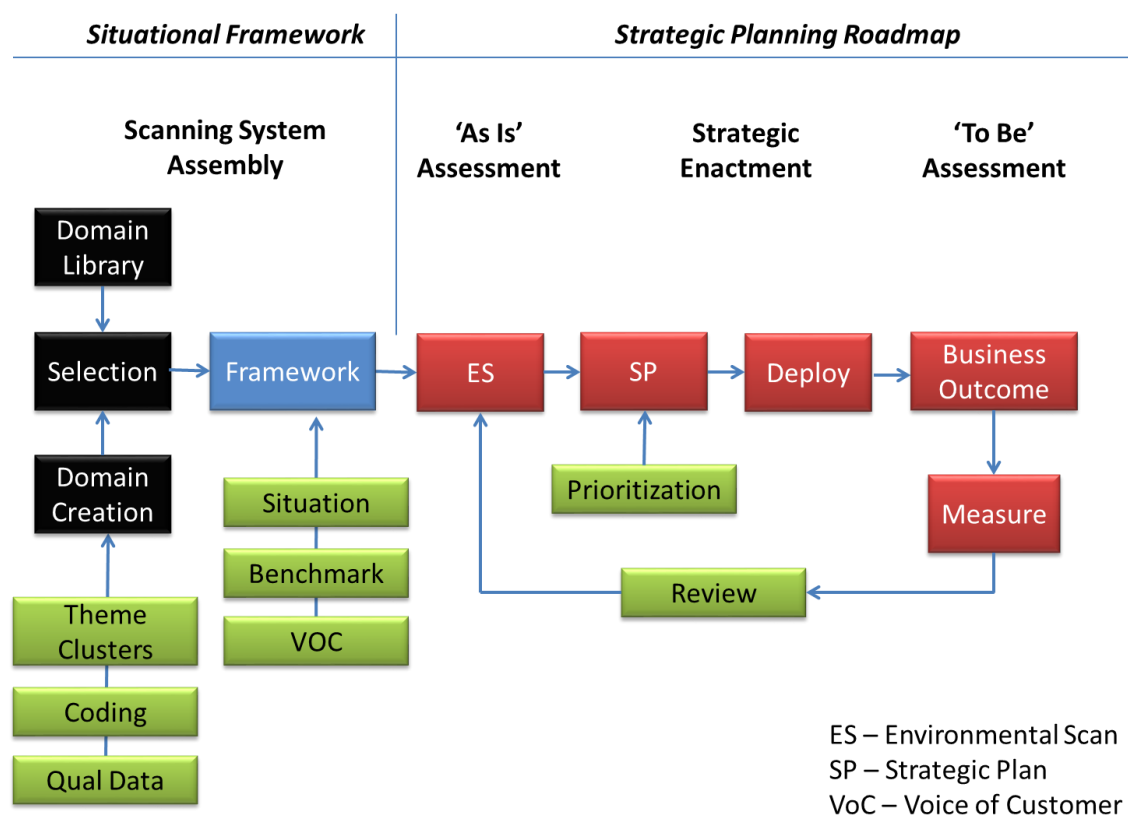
Situational Framework

Strategic Planning Roadmap

Scanning System Assembly

'As Is' Assessment

Strategic Enactment

'To Be' Assessment

Domain Library

Selection

Framework

ES

SP

Deploy

Business Outcome

Domain Creation

Situation

Prioritization

Measure

Benchmark

Review

Theme Clusters

VOC

Coding

Qual Data

ES – Environmental Scan
SP – Strategic Plan
VoC – Voice of Customer